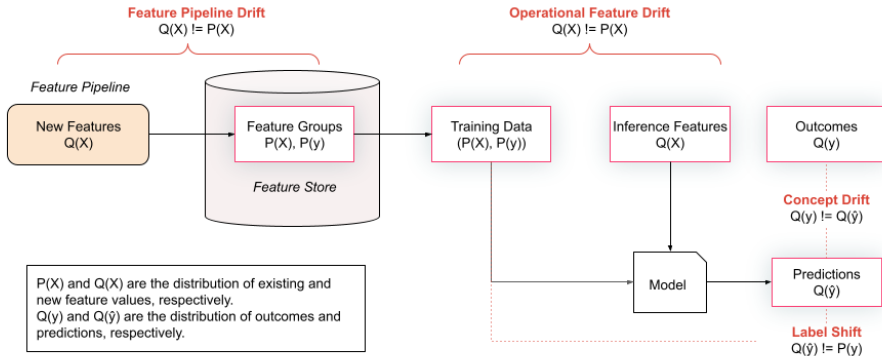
Feature Pipeline Drift
Q(X) != P(X)

Operational Feature Drift
Q(X) != P(X)

Feature Pipeline

New Features
Q(X)

Feature Groups
P(X), P(y)

Feature Store

Training Data
(P(X), P(y))

Inference Features
Q(X)

Outcomes
Q(y)

Concept Drift
Q(y) != Q($\hat{y}$)

Model

Predictions
Q($\hat{y}$)

Label Shift
Q($\hat{y}$) != P(y)

P(X) and Q(X) are the distribution of existing and new feature values, respectively.
Q(y) and Q($\hat{y}$) are the distribution of outcomes and predictions, respectively.